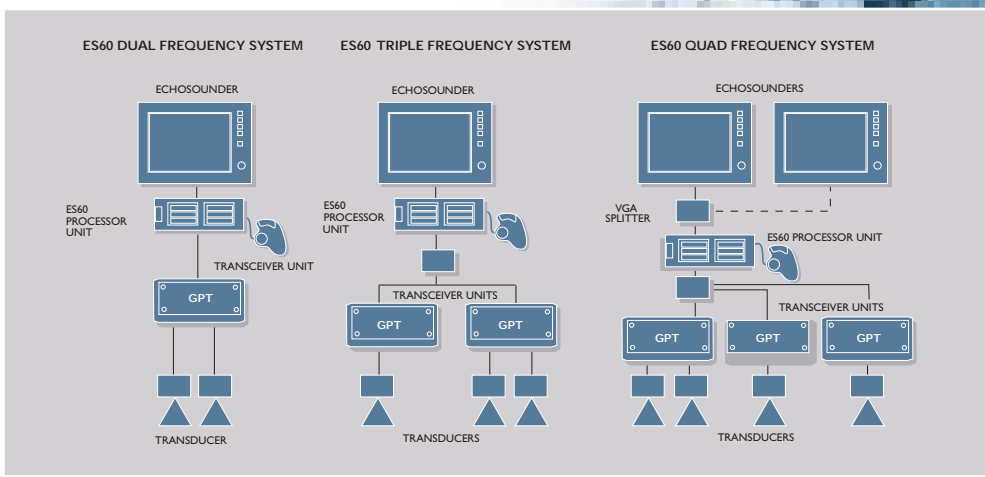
ES60 DUAL FREQUENCY SYSTEM

ECHOSOUNDER

ES60 PROCESSOR UNIT

TRANSCEIVER UNIT

GPT

TRANSDUCER

ES60 TRIPLE FREQUENCY SYSTEM

ECHOSOUNDER

ES60 PROCESSOR UNIT

TRANSCEIVER UNITS

GPT

GPT

TRANSDUCERS

ES60 QUAD FREQUENCY SYSTEM

ECHOSOUNDERS

VGA SPLITTER

ES60 PROCESSOR UNIT

TRANSCEIVER UNITS

GPT

GPT

GPT

TRANSDUCERS